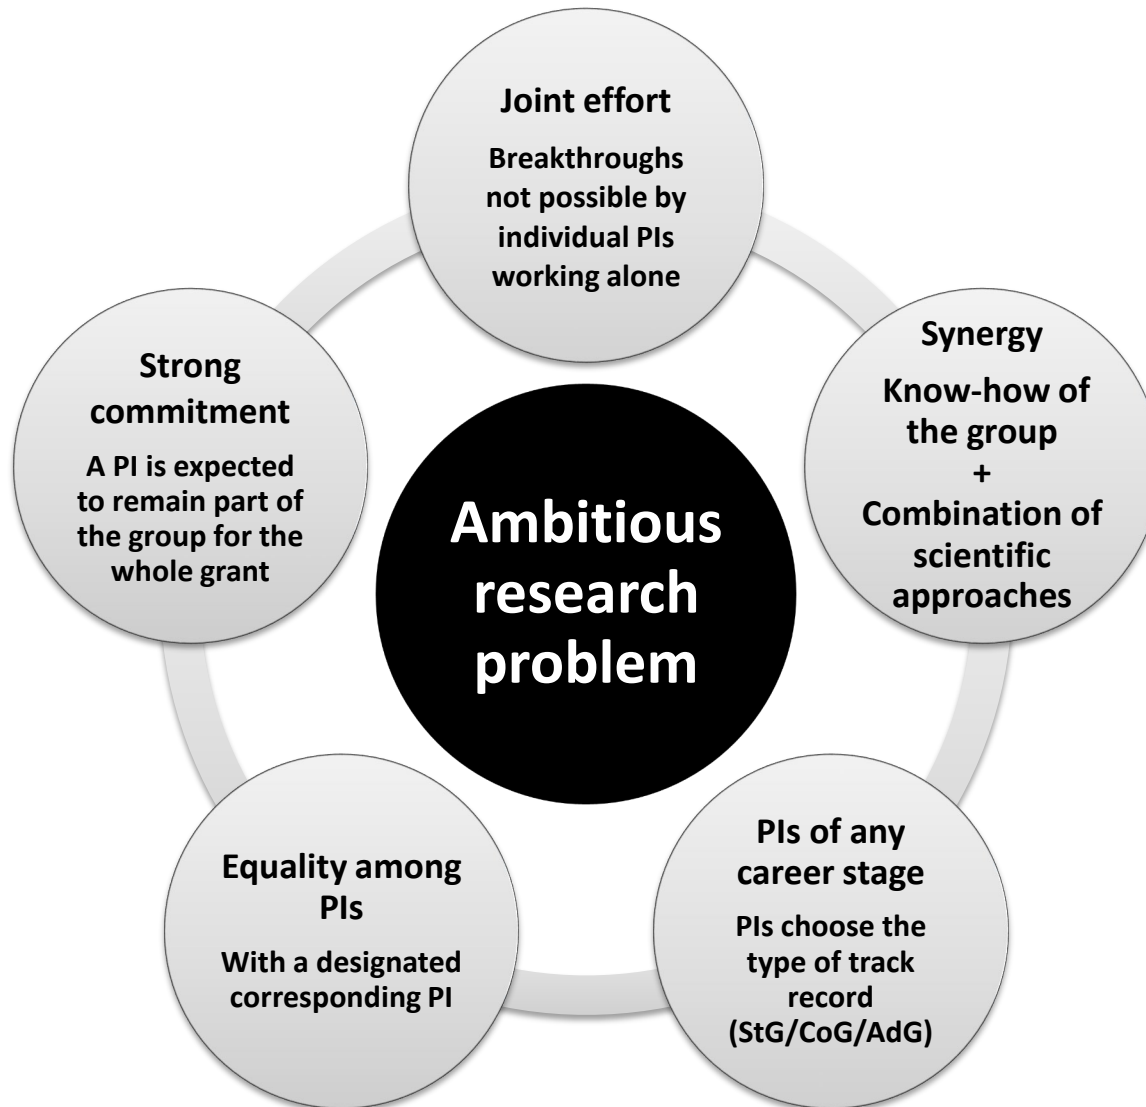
Ambitious research problem

Joint effort

Breakthroughs not possible by individual PIs working alone

Synergy

Know-how of the group
+
Combination of scientific approaches

PIs of any career stage

PIs choose the type of track record (StG/CoG/AdG)

Equality among PIs

With a designated corresponding PI

Strong commitment

A PI is expected to remain part of the group for the whole grant